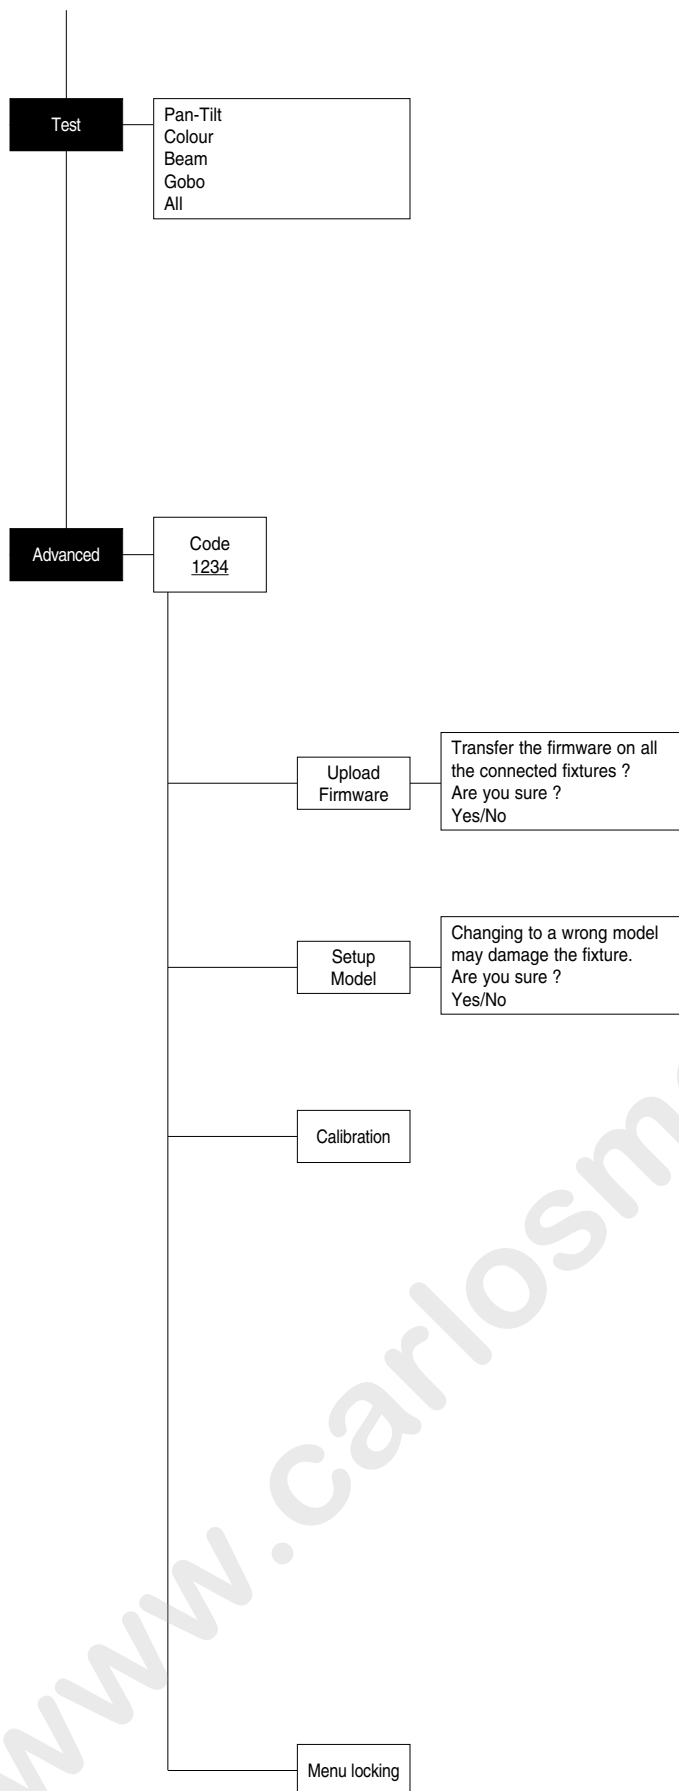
Test

Pan-Tilt
Colour
Beam
Gobo
All

Advanced

Code
1234

Upload Firmware

Transfer the firmware on all the connected fixtures ?
Are you sure ?
Yes/No

Setup Model

Changing to a wrong model may damage the fixture.
Are you sure ?
Yes/No

Calibration

Menu locking

www.carlosm